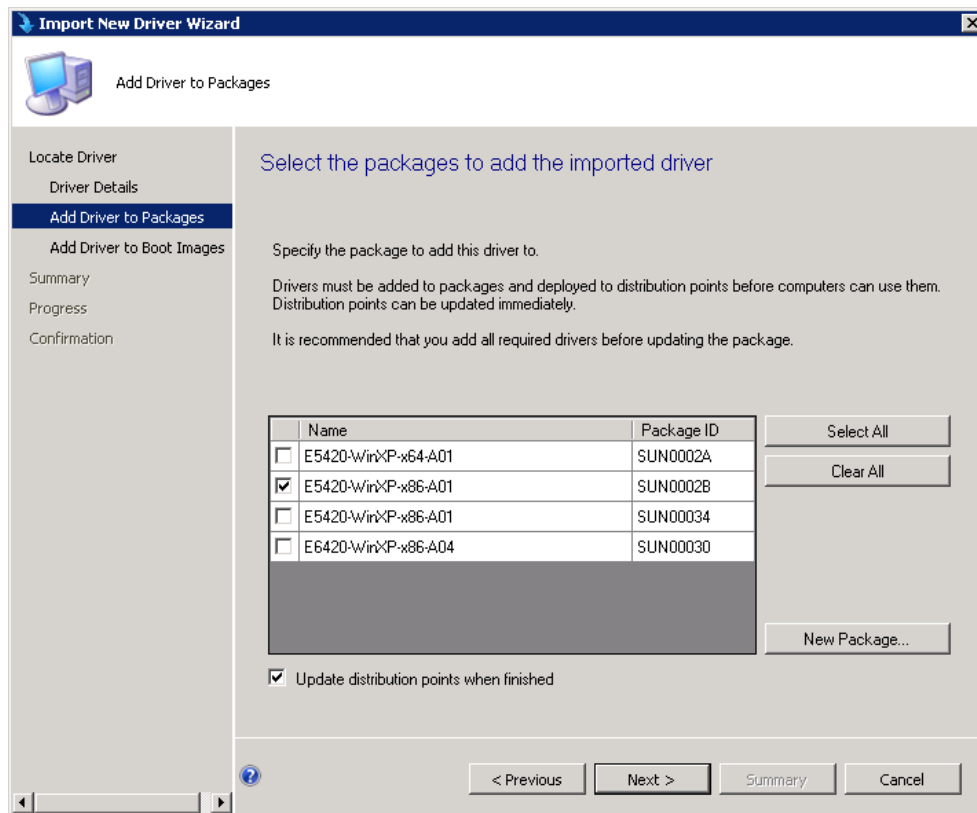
Import New Driver Wizard

Add Driver to Packages

Locate Driver
Driver Details
Add Driver to Packages
Add Driver to Boot Images
Summary
Progress
Confirmation

Select the packages to add the imported driver

Specify the package to add this driver to.

Drivers must be added to packages and deployed to distribution points before computers can use them. Distribution points can be updated immediately.

It is recommended that you add all required drivers before updating the package.

| | Name | Package ID |
|---|---|---|
| ☐ | E5420-WinXP-x64-A01 | SUN0002A |
| ☑ | E5420-WinXP-x86-A01 | SUN0002B |
| ☐ | E5420-WinXP-x86-A01 | SUN00034 |
| ☐ | E6420-WinXP-x86-A04 | SUN00030 |

Select All
Clear All
New Package...

☑ Update distribution points when finished

< Previous
Next >
Summary
Cancel